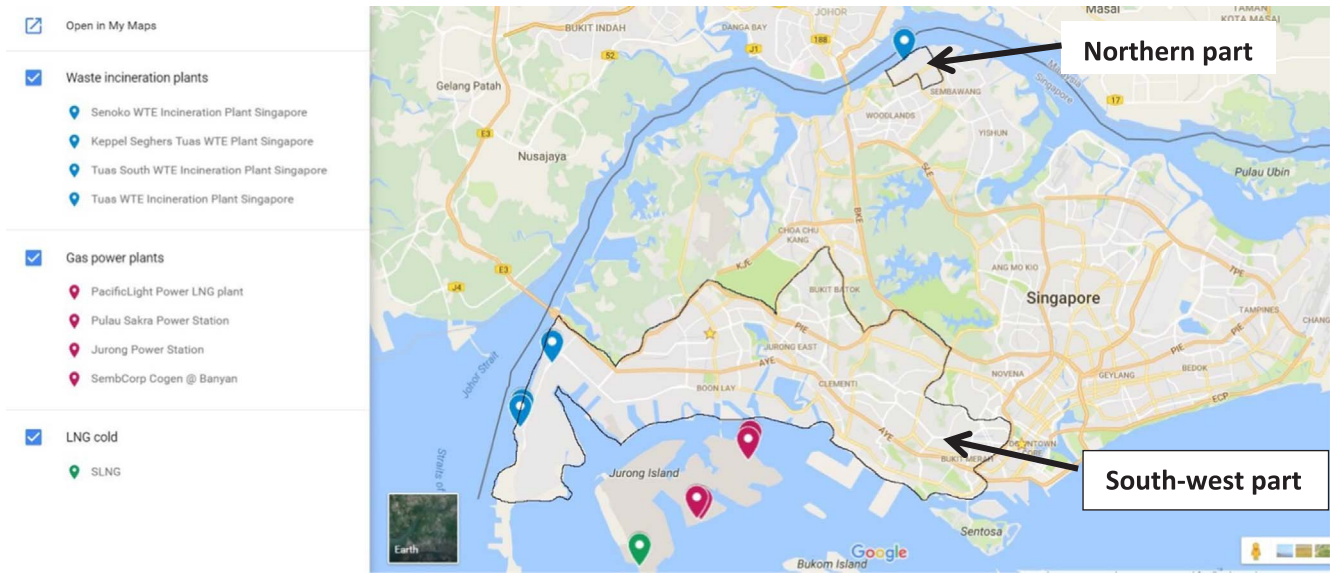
Open in My Maps

Waste incineration plants

Senoko WTE Incineration Plant Singapore

Keppel Seghers Tuas WTE Plant Singapore

Tuas South WTE Incineration Plant Singapore

Tuas WTE Incineration Plant Singapore

Gas power plants

PacificLight Power LNG plant

Pulau Sakra Power Station

Jurong Power Station

SembCorp Cogen @ Banyan

LNG cold

SLNG

Northern part

South-west part

JOHOR
Masai
TAMAN KOTA MASAI
BUKIT INDAH
DANGA BAY
J1
188
S2
Gelang Patah
SEMBAWANG
17
E3
Nusajaya
WOODLANDS
YISHUN
SLE
BKE
Pulau Ubin
CHOA CHU KANG
KJE
BUKIT BATOK
ANG MO KIO
TPE
J4
Singapore
TAMPINES
PIE
JURONG EAST
PIE
Johor Strait
BOON LAY
AYE
CLEMENTI
NOVENA
GEYLANG
BEDOK
ECP
AYE
DOWNTOWN CORE
BUKIT MERAH
Jurong Island
Straits of Johor
Sentosa
Earth
Google
Bukom Island